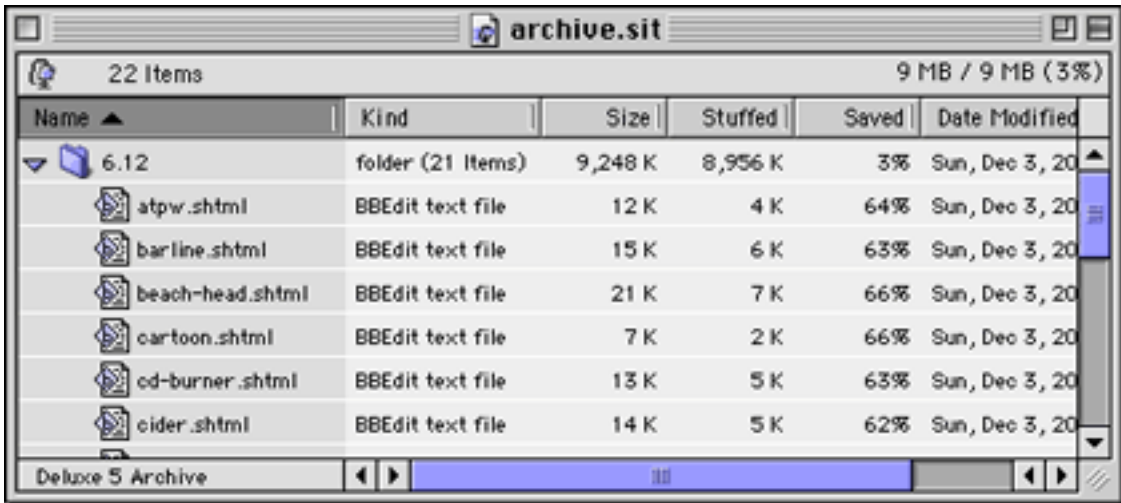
archive.sit

22 Items

9 MB / 9 MB (3%)

| Name | Kind | Size | Stuffed | Saved | Date Modified |
|---|---|---|---|---|---|
| 6.12 | folder (21 Items) | 9,248 K | 8,956 K | 3% | Sun, Dec 3, 20 |
| atpw.shtml | BBEdit text file | 12 K | 4 K | 64% | Sun, Dec 3, 20 |
| barline.shtml | BBEdit text file | 15 K | 6 K | 63% | Sun, Dec 3, 20 |
| beach-head.shtml | BBEdit text file | 21 K | 7 K | 66% | Sun, Dec 3, 20 |
| cartoon.shtml | BBEdit text file | 7 K | 2 K | 66% | Sun, Dec 3, 20 |
| cd-burner.shtml | BBEdit text file | 13 K | 5 K | 63% | Sun, Dec 3, 20 |
| cider.shtml | BBEdit text file | 14 K | 5 K | 62% | Sun, Dec 3, 20 |

Deluxe 5 Archive